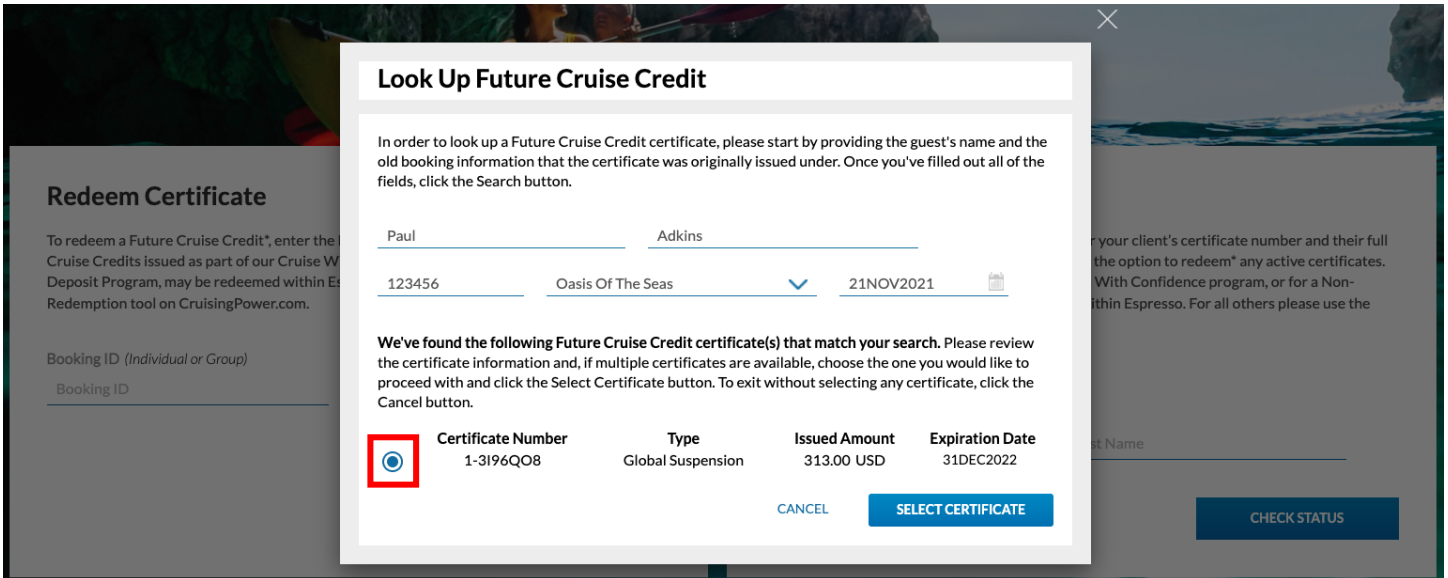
×

Redeem Certificate

To redeem a Future Cruise Credit*, enter the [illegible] Cruise Credits issued as part of our Cruise W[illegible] Deposit Program, may be redeemed within Es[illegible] Redemption tool on CruisingPower.com.

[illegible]r your client's certificate number and their full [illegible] the option to redeem* any active certificates. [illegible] With Confidence program, or for a Non- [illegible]ithin Espresso. For all others please use the

Booking ID (Individual or Group)

Booking ID

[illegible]st Name

CHECK STATUS

Look Up Future Cruise Credit

In order to look up a Future Cruise Credit certificate, please start by providing the guest's name and the old booking information that the certificate was originally issued under. Once you've filled out all of the fields, click the Search button.

Paul

Adkins

123456

Oasis Of The Seas

21NOV2021

We've found the following Future Cruise Credit certificate(s) that match your search. Please review the certificate information and, if multiple certificates are available, choose the one you would like to proceed with and click the Select Certificate button. To exit without selecting any certificate, click the Cancel button.

| | Certificate Number | Type | Issued Amount | Expiration Date |
|---|---|---|---|---|
| | 1-3I96QO8 | Global Suspension | 313.00 USD | 31DEC2022 |

CANCEL

SELECT CERTIFICATE